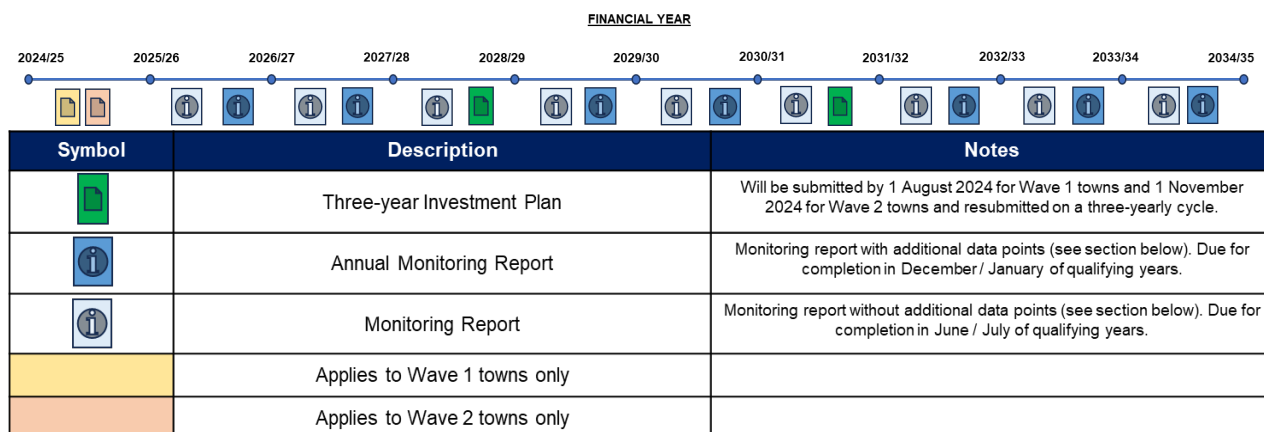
FINANCIAL YEAR

2024/25 2025/26 2026/27 2027/28 2028/29 2029/30 2030/31 2031/32 2032/33 2033/34 2034/35

| Symbol | Description | Notes |
|---|---|---|
| | Three-year Investment Plan | Will be submitted by 1 August 2024 for Wave 1 towns and 1 November 2024 for Wave 2 towns and resubmitted on a three-yearly cycle. |
| | Annual Monitoring Report | Monitoring report with additional data points (see section below). Due for completion in December / January of qualifying years. |
| | Monitoring Report | Monitoring report without additional data points (see section below). Due for completion in June / July of qualifying years. |
| | Applies to Wave 1 towns only | |
| | Applies to Wave 2 towns only | |